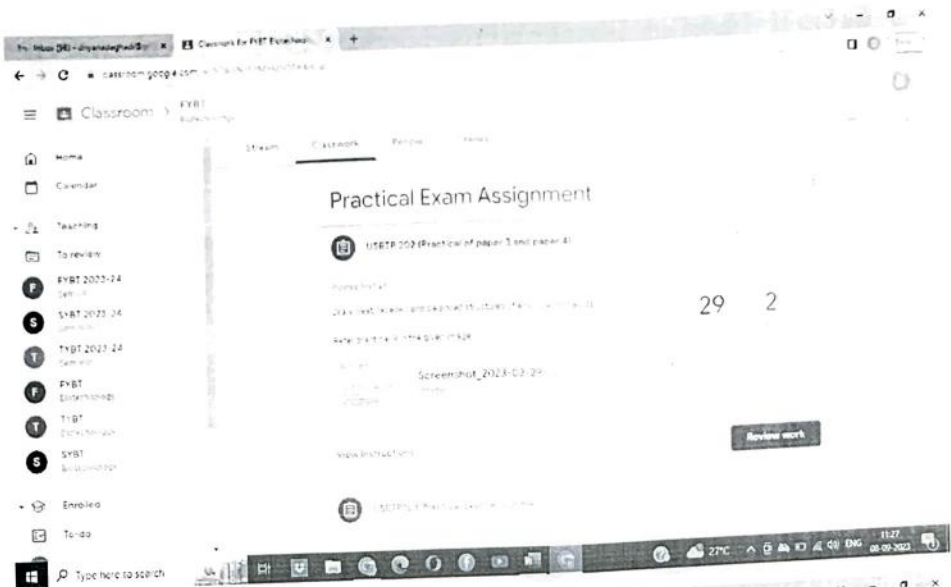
Inbox (98) - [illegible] Classwork for FYBT Biotechnolo ×

classroom.google.com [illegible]

Classroom > FYBT Biotechnology

Home

Calendar

Teaching

To review

FYBT 2023-24

SYBT 2023-24

TYBT 2023-24

FYBT Biotechnology

TYBT Biotechnology

SYBT Biotechnology

Enrolled

To-do

Stream Classwork People Marks

Practical Exam Assignment

USBTP 202 (Practical of paper 3 and paper 4)

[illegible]

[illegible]

29 2

Refer practicals in the given image

Screenshot_2023-03-29

View instructions

Review work

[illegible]

Type here to search

27°C ENG 11:27 08-09-2023